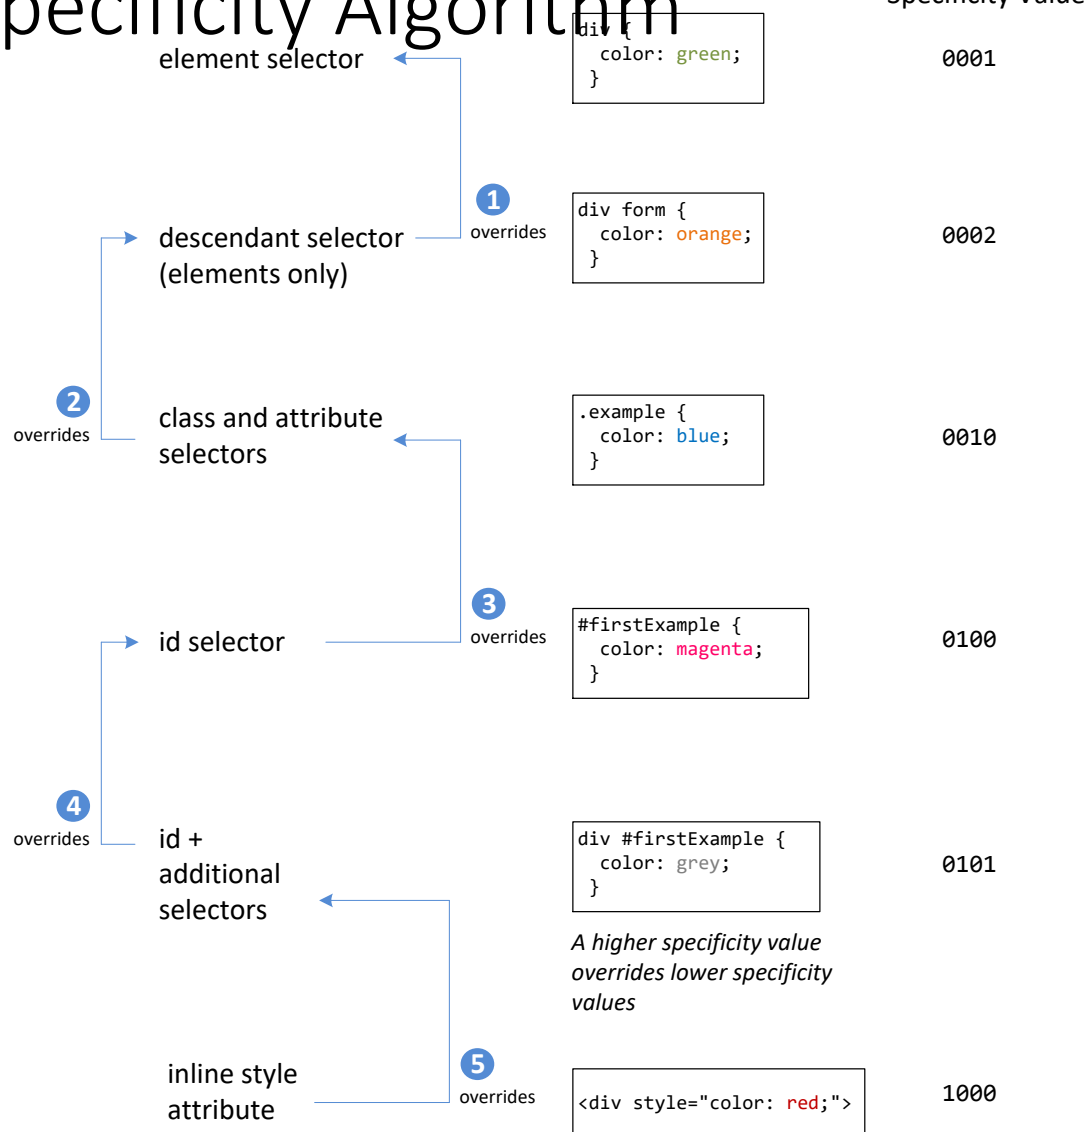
pecificity Algorithm

Specificity Value

element selector

div {
  color: green;
}

0001

1 overrides

descendant selector (elements only)

div form {
  color: orange;
}

0002

2 overrides

class and attribute selectors

.example {
  color: blue;
}

0010

3 overrides

id selector

#firstExample {
  color: magenta;
}

0100

4 overrides

id + additional selectors

div #firstExample {
  color: grey;
}

0101

*A higher specificity value overrides lower specificity values*

5 overrides

inline style attribute

<div style="color: red;">

1000